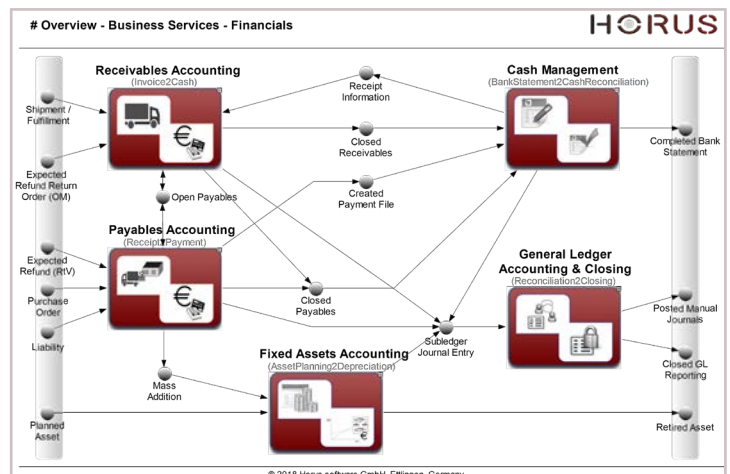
# Overview - Business Services - Financials

HORUS

Receivables Accounting
(Invoice2Cash)

Receipt Information

Cash Management
(BankStatement2CashReconciliation)

Shipment / Fulfillment

Expected Refund Return Order (OM)

Closed Receivables

Completed Bank Statement

Open Payables

Created Payment File

Payables Accounting
(Receipt2Payment)

Expected Refund (RtV)

Purchase Order

Liability

General Ledger Accounting & Closing
(Reconciliation2Closing)

Closed Payables

Subledger Journal Entry

Posted Manual Journals

Closed GL Reporting

Fixed Assets Accounting
(AssetPlanning2Depreciation)

Mass Addition

Planned Asset

Retired Asset

© 2018 Horus software GmbH, Ettlingen, Germany